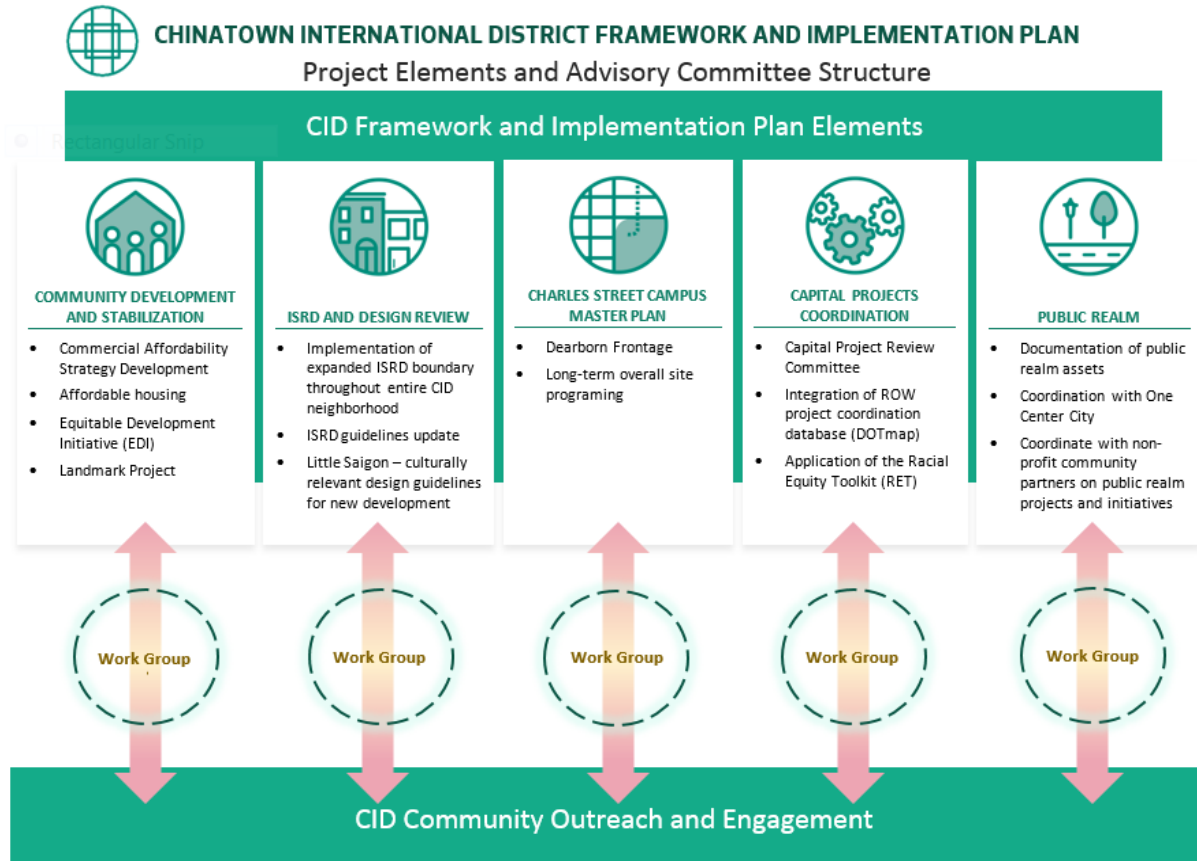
CHINATOWN INTERNATIONAL DISTRICT FRAMEWORK AND IMPLEMENTATION PLAN

Project Elements and Advisory Committee Structure

CID Framework and Implementation Plan Elements

Rectangular Snip

COMMUNITY DEVELOPMENT AND STABILIZATION

- Commercial Affordability Strategy Development
- Affordable housing
- Equitable Development Initiative (EDI)
- Landmark Project

ISRD AND DESIGN REVIEW

- Implementation of expanded ISRD boundary throughout entire CID neighborhood
- ISRD guidelines update
- Little Saigon – culturally relevant design guidelines for new development

CHARLES STREET CAMPUS MASTER PLAN

- Dearborn Frontage
- Long-term overall site programing

CAPITAL PROJECTS COORDINATION

- Capital Project Review Committee
- Integration of ROW project coordination database (DOTmap)
- Application of the Racial Equity Toolkit (RET)

PUBLIC REALM

- Documentation of public realm assets
- Coordination with One Center City
- Coordinate with non-profit community partners on public realm projects and initiatives

Work Group

Work Group

Work Group

Work Group

Work Group

CID Community Outreach and Engagement